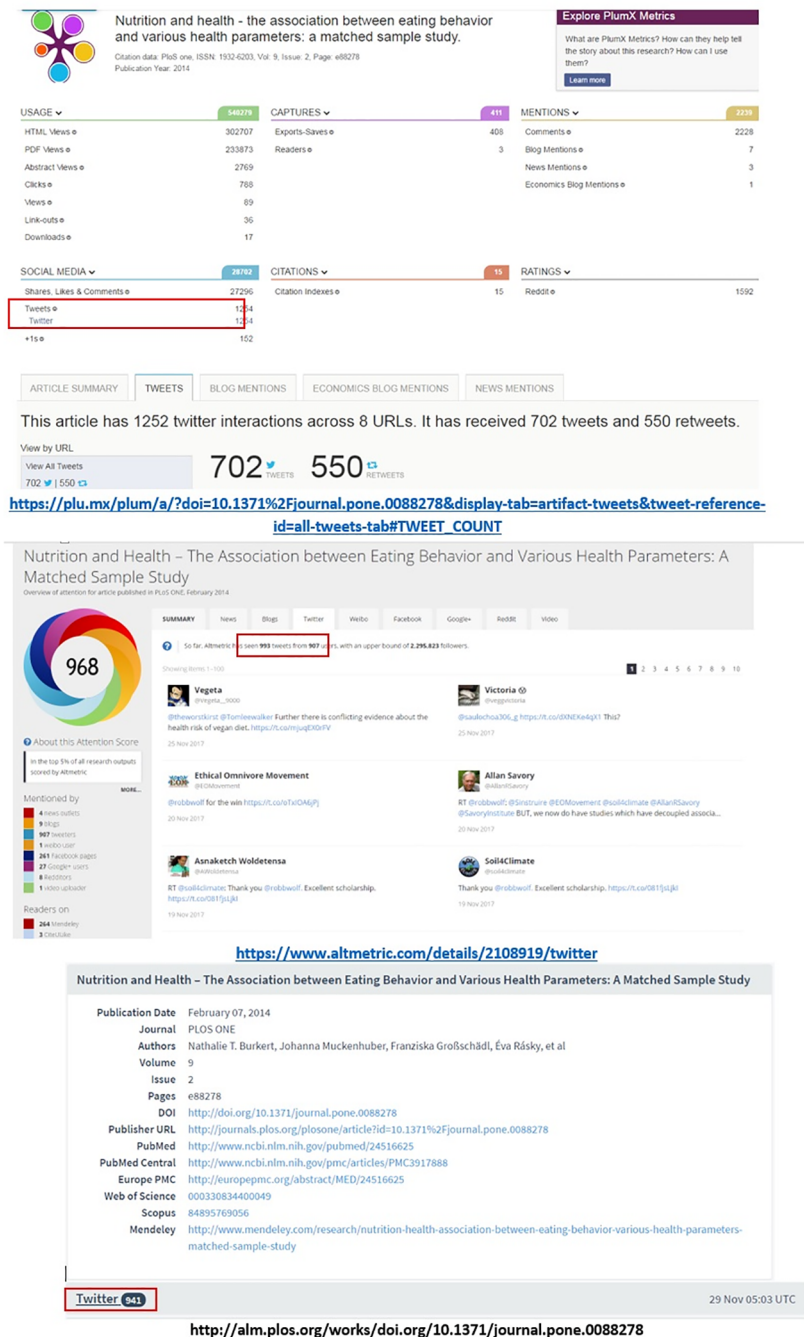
Nutrition and health - the association between eating behavior and various health parameters: a matched sample study.

Citation data: PloS one, ISSN: 1932-6203, Vol: 9, Issue: 2, Page: e88278
Publication Year: 2014

Explore PlumX Metrics

What are PlumX Metrics? How can they help tell the story about this research? How can I use them?

Learn more

USAGE 548279
HTML Views 302707
PDF Views 233873
Abstract Views 2769
Clicks 788
Views 89
Link-outs 36
Downloads 17

CAPTURES 411
Exports-Saves 408
Readers 3

MENTIONS 2239
Comments 2228
Blog Mentions 7
News Mentions 3
Economics Blog Mentions 1

SOCIAL MEDIA 28702
Shares, Likes & Comments 27296
Tweets 1254
Twitter 1254
+1s 152

CITATIONS 15
Citation Indexes 15

RATINGS
Reddit 1592

ARTICLE SUMMARY | TWEETS | BLOG MENTIONS | ECONOMICS BLOG MENTIONS | NEWS MENTIONS

This article has 1252 twitter interactions across 8 URLs. It has received 702 tweets and 550 retweets.

View by URL
View All Tweets
702 | 550
702 TWEETS 550 RETWEETS

https://plu.mx/plum/a/?doi=10.1371%2Fjournal.pone.0088278&display-tab=artifact-tweets&tweet-reference-id=all-tweets-tab#TWEET_COUNT

Nutrition and Health – The Association between Eating Behavior and Various Health Parameters: A Matched Sample Study
Overview of attention for article published in PLoS ONE, February 2014

968

About this Attention Score
In the top 5% of all research outputs scored by Altmetric
MORE...

Mentioned by
4 news outlets
9 blogs
907 tweeters
1 weibo user
261 Facebook pages
27 Google+ users
8 Redditors
1 video uploader

Readers on
264 Mendeley
3 CiteULike

SUMMARY | News | Blogs | Twitter | Weibo | Facebook | Google+ | Reddit | Video

So far, Altmetric has seen 993 tweets from 907 users, with an upper bound of 2,295,823 followers.

Showing items 1-100
1 2 3 4 5 6 7 8 9 10

Vegeta
@Vegeta__9000
@theworstkirst @Tomleewalker Further there is conflicting evidence about the health risk of vegan diet. https://t.co/mjuqEX0rFV
25 Nov 2017

Victoria
@veggievictoria
@saulochoa306_g https://t.co/dXNEKe4gX1 This?
25 Nov 2017

Ethical Omnivore Movement
@EOMovement
@robbwolf for the win https://t.co/oTxIOA6jPj
20 Nov 2017

Allan Savory
@AllanRSavory
RT @robbwolf: @Sinstruire @EOMovement @soil4climate @AllanRSavory @SavoryInstitute BUT, we now do have studies which have decoupled associa...
20 Nov 2017

Asnaketch Woldetensa
@AWoldetensa
RT @soil4climate: Thank you @robbwolf. Excellent scholarship. https://t.co/081fjs1jkl
19 Nov 2017

Soil4Climate
@soil4climate
Thank you @robbwolf. Excellent scholarship. https://t.co/081fjs1jkl
19 Nov 2017

https://www.altmetric.com/details/2108919/twitter

Nutrition and Health – The Association between Eating Behavior and Various Health Parameters: A Matched Sample Study

Publication Date February 07, 2014
Journal PLOS ONE
Authors Nathalie T. Burkert, Johanna Muckenhuber, Franziska Großschädl, Éva Rásky, et al
Volume 9
Issue 2
Pages e88278
DOI http://doi.org/10.1371/journal.pone.0088278
Publisher URL http://journals.plos.org/plosone/article?id=10.1371%2Fjournal.pone.0088278
PubMed http://www.ncbi.nlm.nih.gov/pubmed/24516625
PubMed Central http://www.ncbi.nlm.nih.gov/pmc/articles/PMC3917888
Europe PMC http://europepmc.org/abstract/MED/24516625
Web of Science 000330834400049
Scopus 84895769056
Mendeley http://www.mendeley.com/research/nutrition-health-association-between-eating-behavior-various-health-parameters-matched-sample-study

Twitter 941
29 Nov 05:03 UTC

http://alm.plos.org/works/doi.org/10.1371/journal.pone.0088278